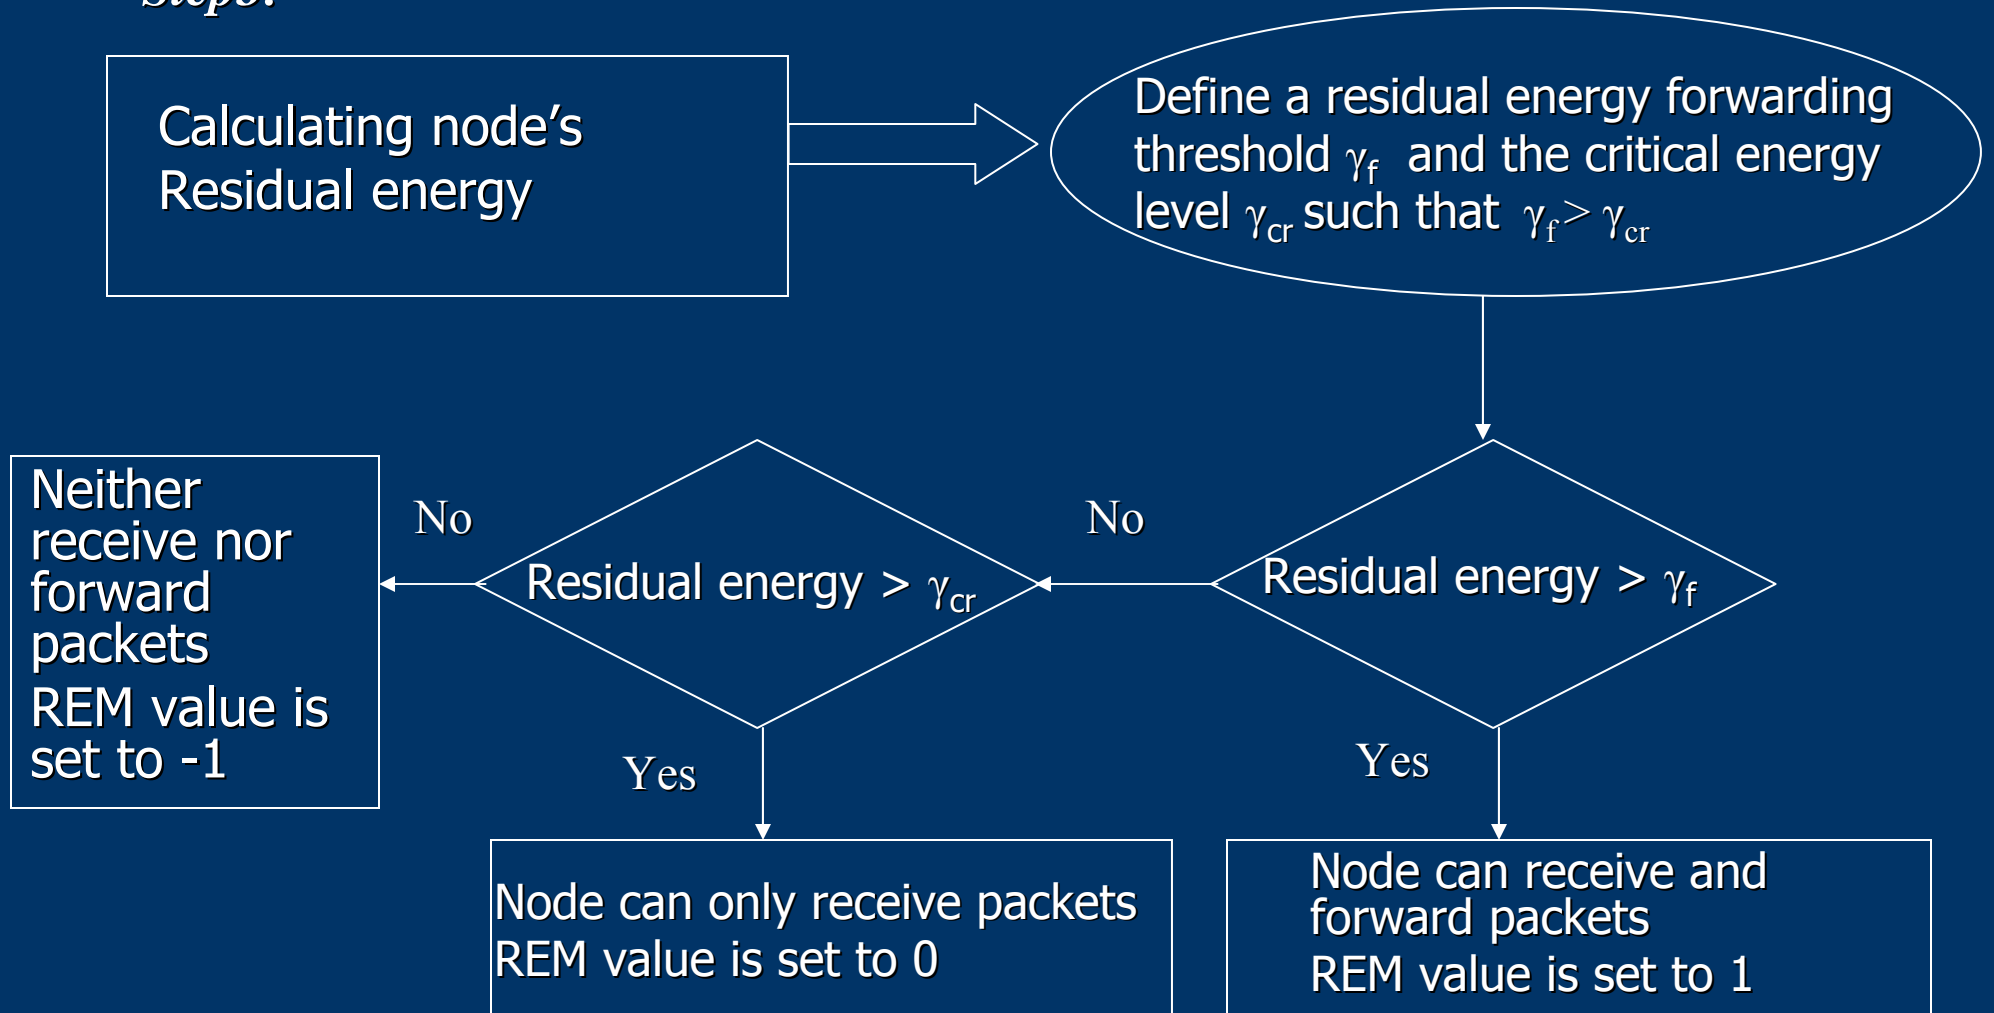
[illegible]

Calculating node's Residual energy

Define a residual energy forwarding threshold $\gamma_f$ and the critical energy level $\gamma_{cr}$ such that $\gamma_f > \gamma_{cr}$

Neither receive nor forward packets
REM value is set to -1

No

Residual energy > $\gamma_{cr}$

No

Residual energy > $\gamma_f$

Yes

Yes

Node can only receive packets
REM value is set to 0

Node can receive and forward packets
REM value is set to 1